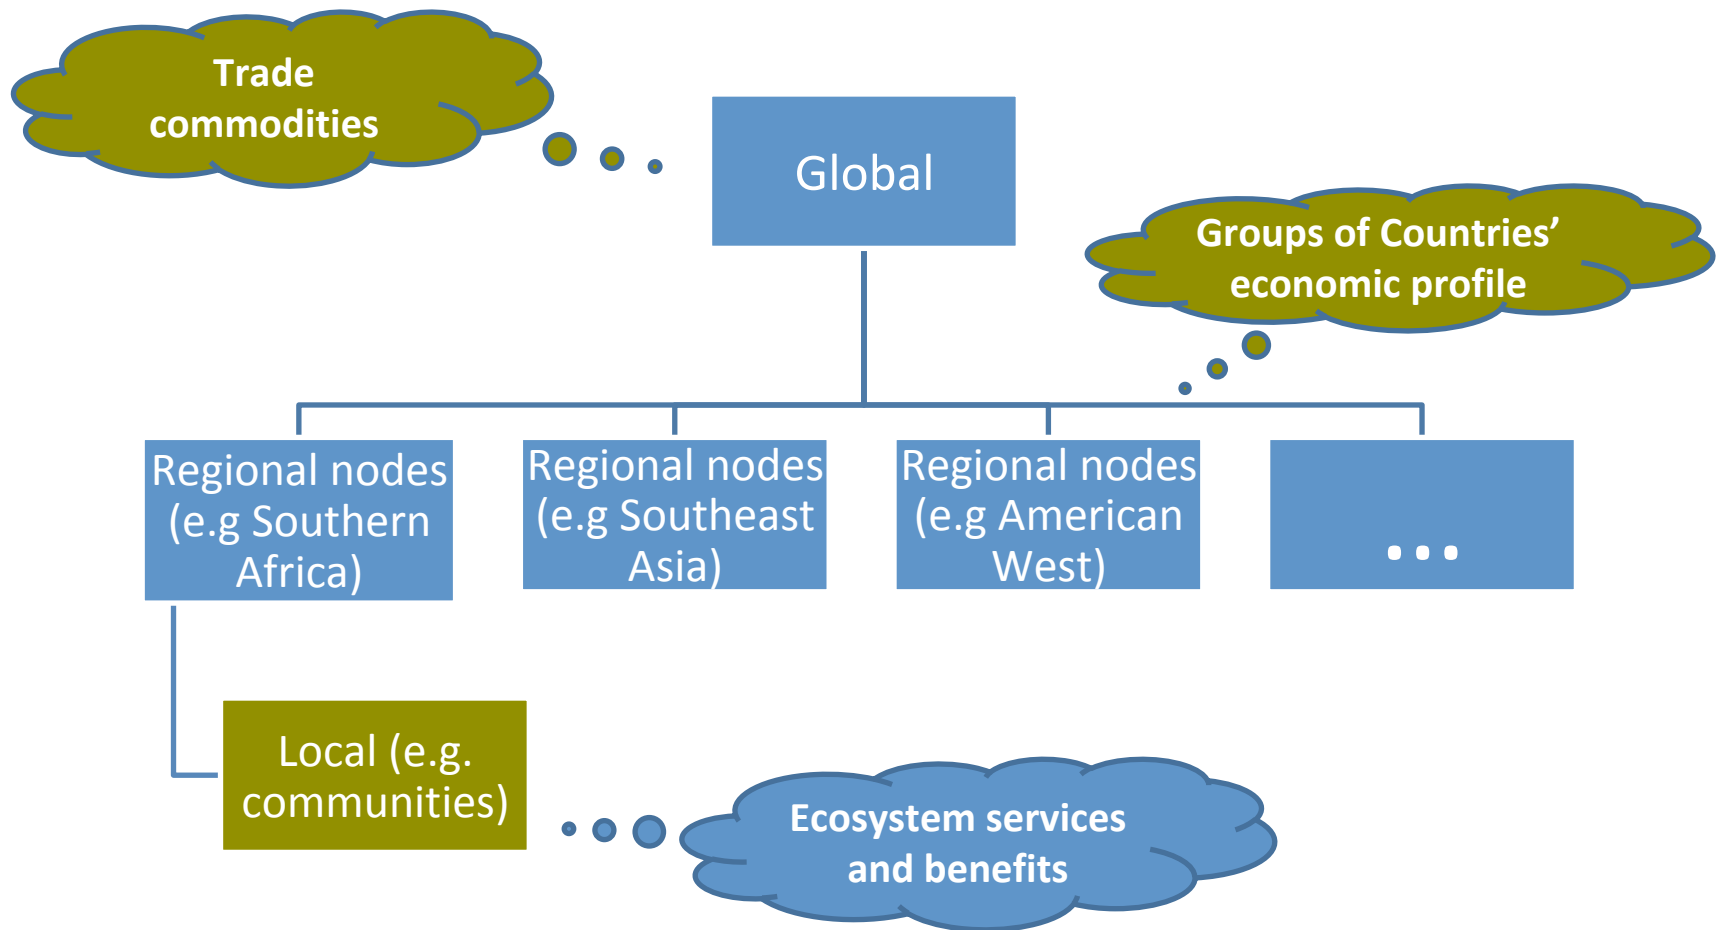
Trade commodities

Global

Groups of Countries' economic profile

Regional nodes (e.g Southern Africa)

Regional nodes (e.g Southeast Asia)

Regional nodes (e.g American West)

...

Local (e.g. communities)

Ecosystem services and benefits